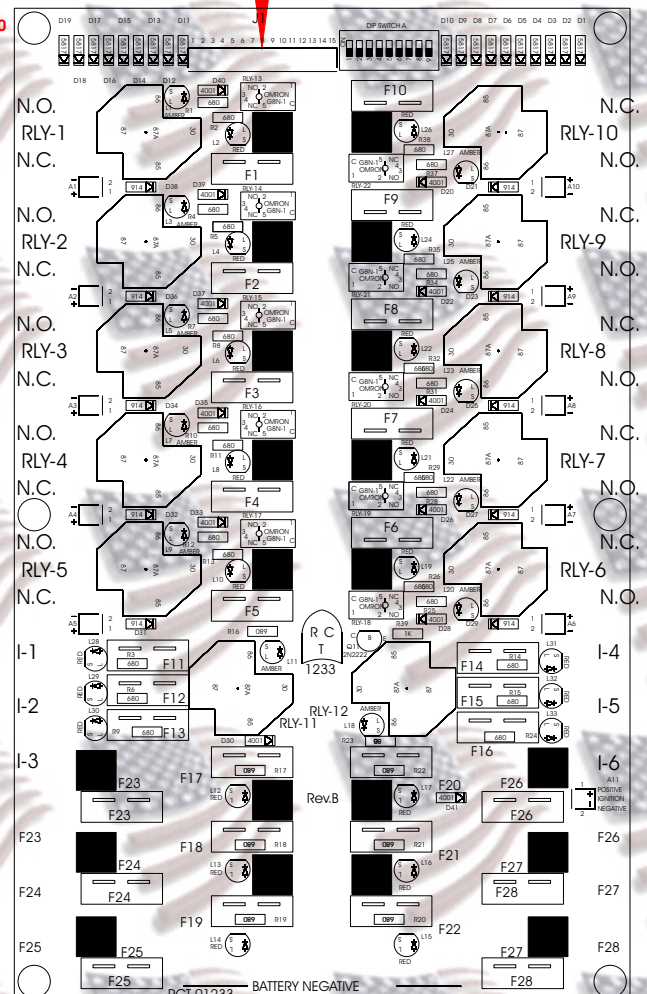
D19 D17 D15 D13 D11 J1 D10 D9 D8 D7 D6 D5 D4 D3 D2 D1
DIP SWITCH A
1 2 3 4 5 6 7 8 9 10 11 12 13 14 15
D18 D16 D14 D12
N.O. RLY-1 N.C.
N.O. RLY-2 N.C.
N.O. RLY-3 N.C.
N.O. RLY-4 N.C.
N.O. RLY-5 N.C.
N.C. RLY-10 N.O.
N.C. RLY-9 N.O.
N.C. RLY-8 N.O.
N.C. RLY-7 N.O.
N.C. RLY-6 N.O.
RLY-13 OMRON G8N-1 RLY-14 OMRON G8N-1 RLY-15 OMRON G8N-1 RLY-16 OMRON G8N-1 RLY-17 OMRON G8N-1
RLY-22 RLY-21 RLY-20 RLY-19 RLY-18
F1 F2 F3 F4 F5 F6 F7 F8 F9 F10
A1 A2 A3 A4 A5 A6 A7 A8 A9 A10
I-1 I-2 I-3 I-4 I-5 I-6
F11 F12 F13 F14 F15 F16
R C T 1233
RLY-11 RLY-12
Rev.B
F17 F18 F19 F20 F21 F22
F23 F24 F25 F26 F27 F28
F23 F24 F25 F26 F27 F28
A11 POSITIVE IGNITION NEGATIVE
PCT-01233 BATTERY NEGATIVE